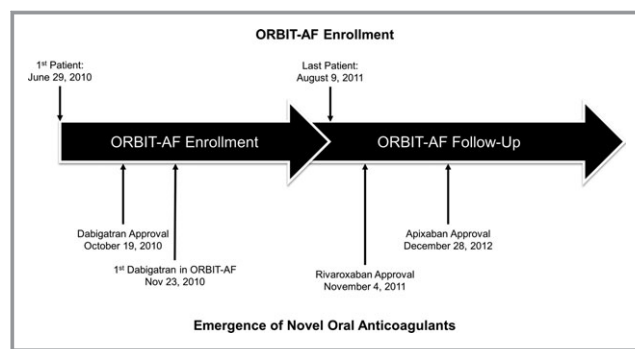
ORBIT-AF Enrollment

1st Patient:
June 29, 2010

Last Patient:
August 9, 2011

ORBIT-AF Enrollment

ORBIT-AF Follow-Up

Dabigatran Approval
October 19, 2010

1st Dabigatran in ORBIT-AF
Nov 23, 2010

Rivaroxaban Approval
November 4, 2011

Apixaban Approval
December 28, 2012

Emergence of Novel Oral Anticoagulants